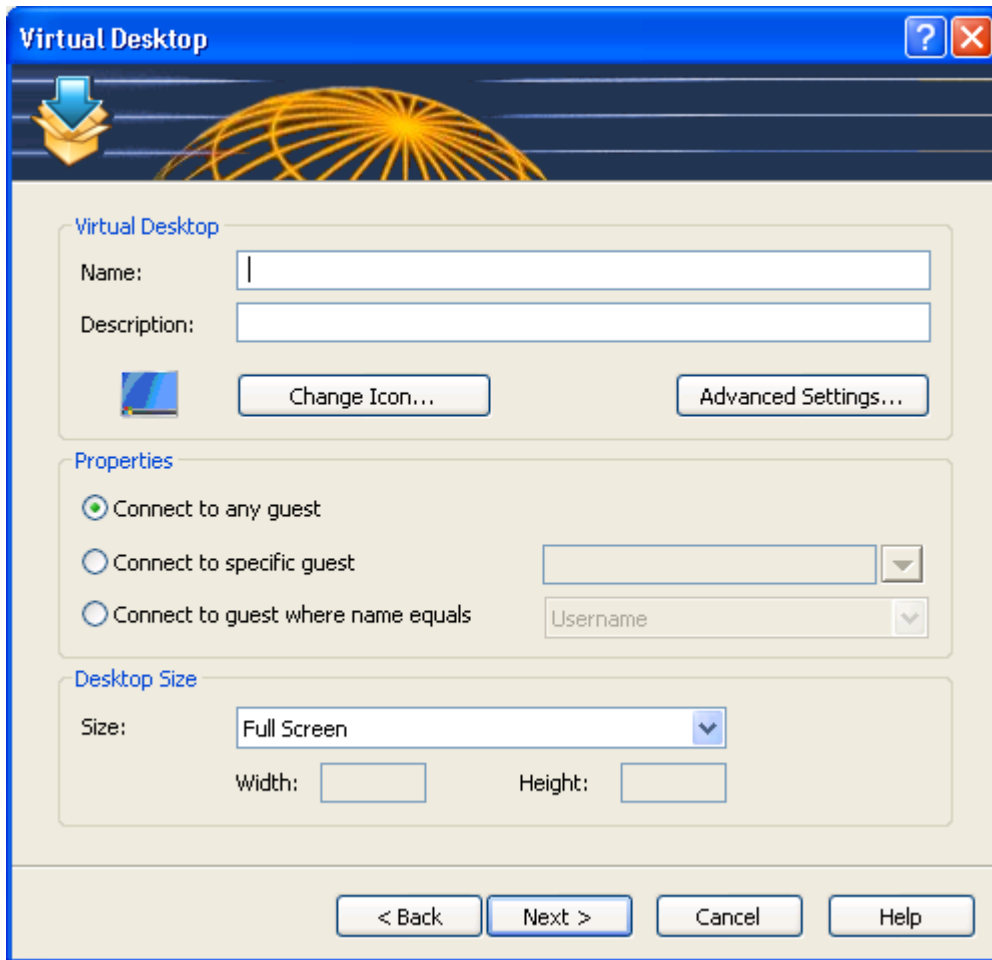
Virtual Desktop

Virtual Desktop

Name:

Description:

Change Icon...

Advanced Settings...

Properties

Connect to any guest

Connect to specific guest

Connect to guest where name equals

Username

Desktop Size

Size:

Full Screen

Width:

Height:

< Back

Next >

Cancel

Help